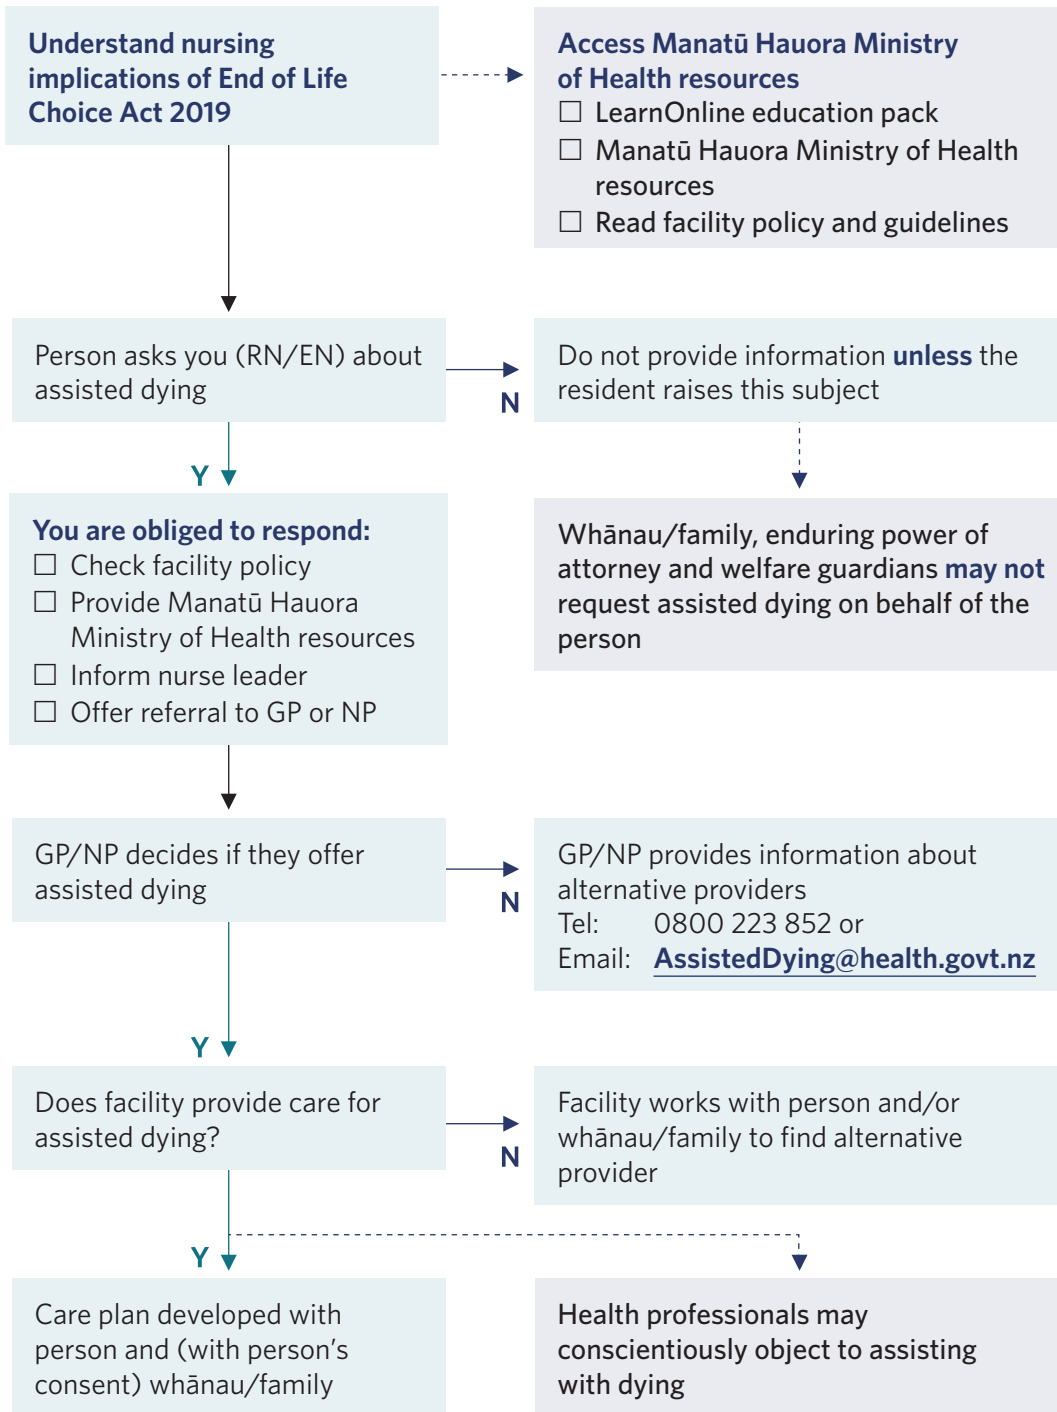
Understand nursing implications of End of Life Choice Act 2019

Access Manatū Hauora Ministry of Health resources
☐ LearnOnline education pack
☐ Manatū Hauora Ministry of Health resources
☐ Read facility policy and guidelines

Person asks you (RN/EN) about assisted dying

N

Do not provide information unless the resident raises this subject

Y

You are obliged to respond:
☐ Check facility policy
☐ Provide Manatū Hauora Ministry of Health resources
☐ Inform nurse leader
☐ Offer referral to GP or NP

Whānau/family, enduring power of attorney and welfare guardians may not request assisted dying on behalf of the person

GP/NP decides if they offer assisted dying

N

GP/NP provides information about alternative providers
Tel: 0800 223 852 or
Email: AssistedDying@health.govt.nz

Y

Does facility provide care for assisted dying?

N

Facility works with person and/or whānau/family to find alternative provider

Y

Care plan developed with person and (with person's consent) whānau/family

Health professionals may conscientiously object to assisting with dying